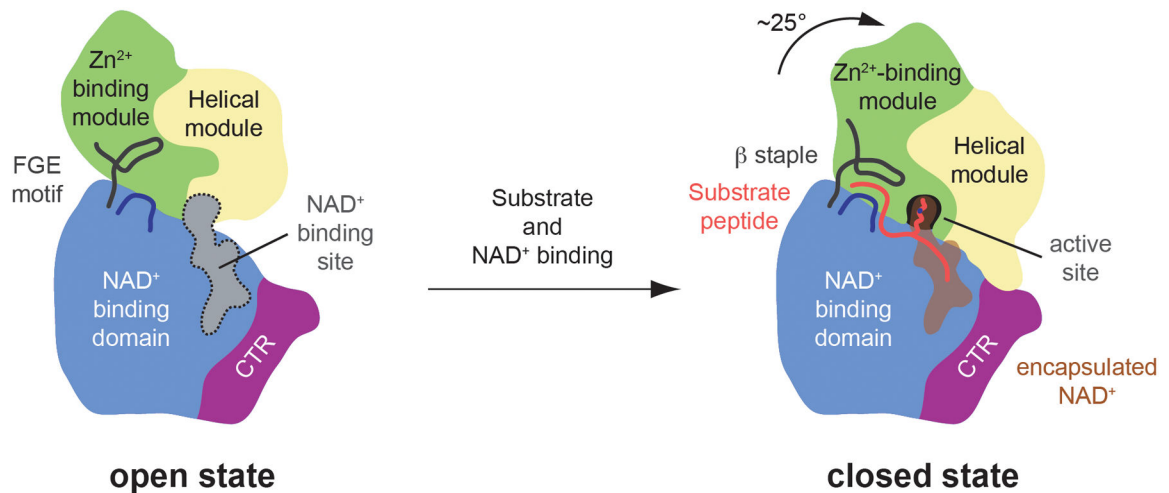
$Zn^{2+}$ binding module

Helical module

FGE motif

$NAD^+$ binding site

$NAD^+$ binding domain

CTR

open state

Substrate and $NAD^+$ binding

~25°

$Zn^{2+}$-binding module

β staple

Helical module

Substrate peptide

active site

$NAD^+$ binding domain

CTR

encapsulated $NAD^+$

closed state